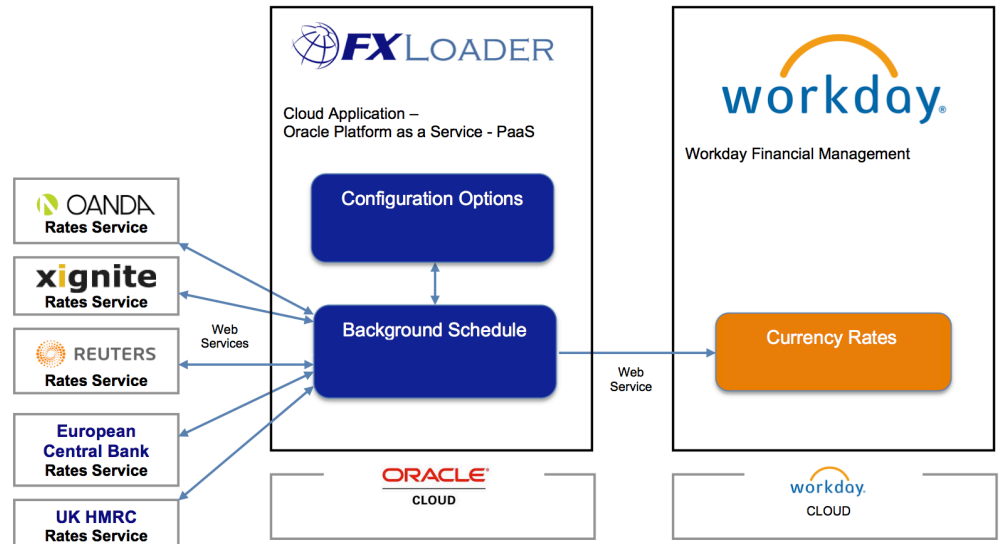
FX LOADER

Cloud Application – Oracle Platform as a Service - PaaS

Configuration Options

Background Schedule

workday.

Workday Financial Management

Currency Rates

OANDA
Rates Service

xignite
Rates Service

Web Services

REUTERS
Rates Service

European Central Bank
Rates Service

UK HMRC
Rates Service

Web Service

ORACLE
CLOUD

workday.
CLOUD